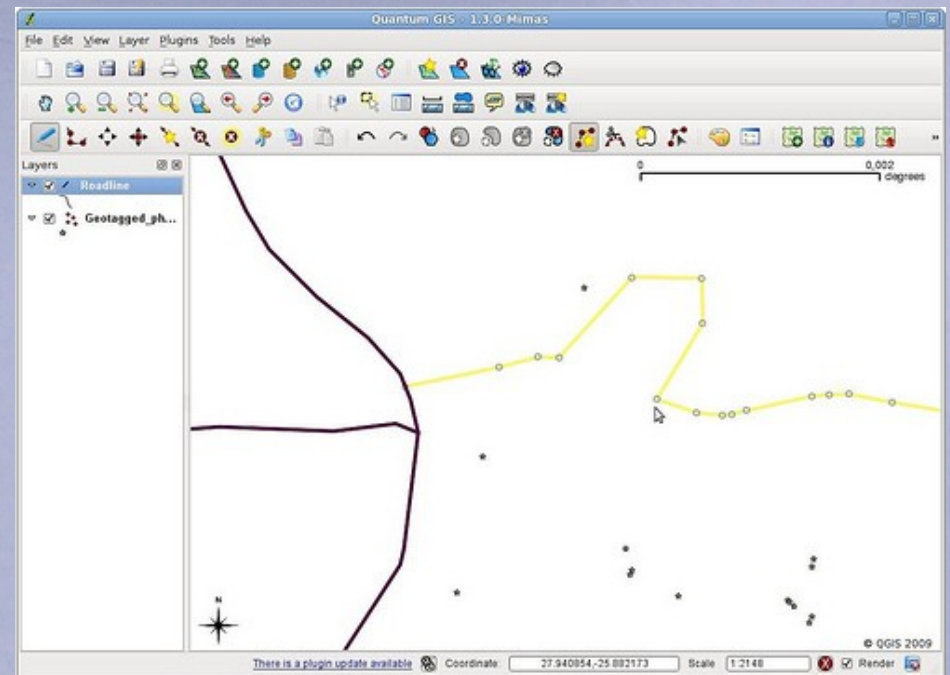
Quantum GIS - 1.3.0 Mimas

File Edit View Layer Plugins Tools Help

Layers

Roadline

Geotagged_ph...

0

0,002

degrees

N

© QGIS 2009

There is a plugin update available

Coordinate:

27.940854,-25.882173

Scale

1:2148

Render